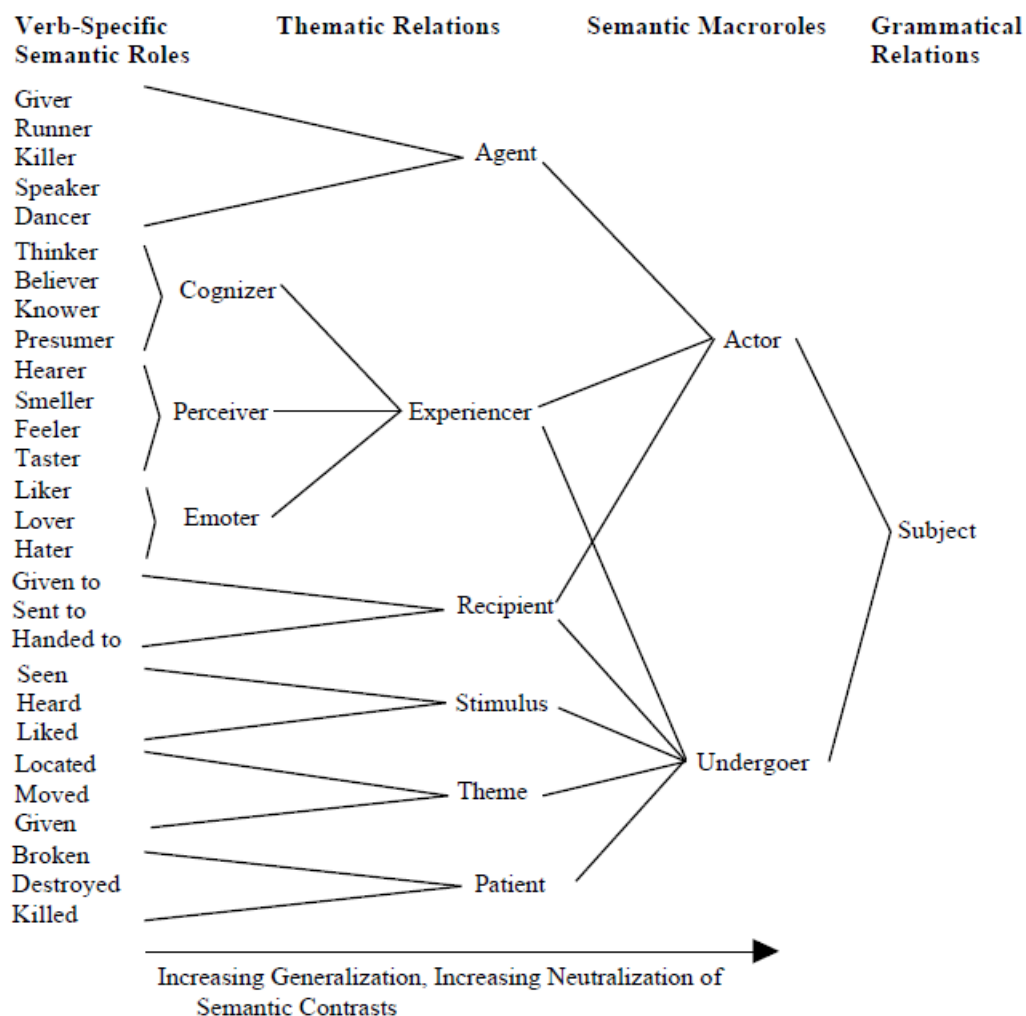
Verb-Specific Semantic Roles

Thematic Relations

Semantic Macroroles

Grammatical Relations

Giver
Runner
Killer
Speaker
Dancer

Agent

Thinker
Believer
Knower
Presumer

Cognizer

Actor

Hearer
Smeller
Feeler
Taster

Perceiver

Experiencer

Liker
Lover
Hater

Emoter

Subject

Given to
Sent to
Handed to

Recipient

Seen
Heard
Liked

Stimulus

Located
Moved
Given

Theme

Undergoer

Broken
Destroyed
Killed

Patient

Increasing Generalization, Increasing Neutralization of Semantic Contrasts